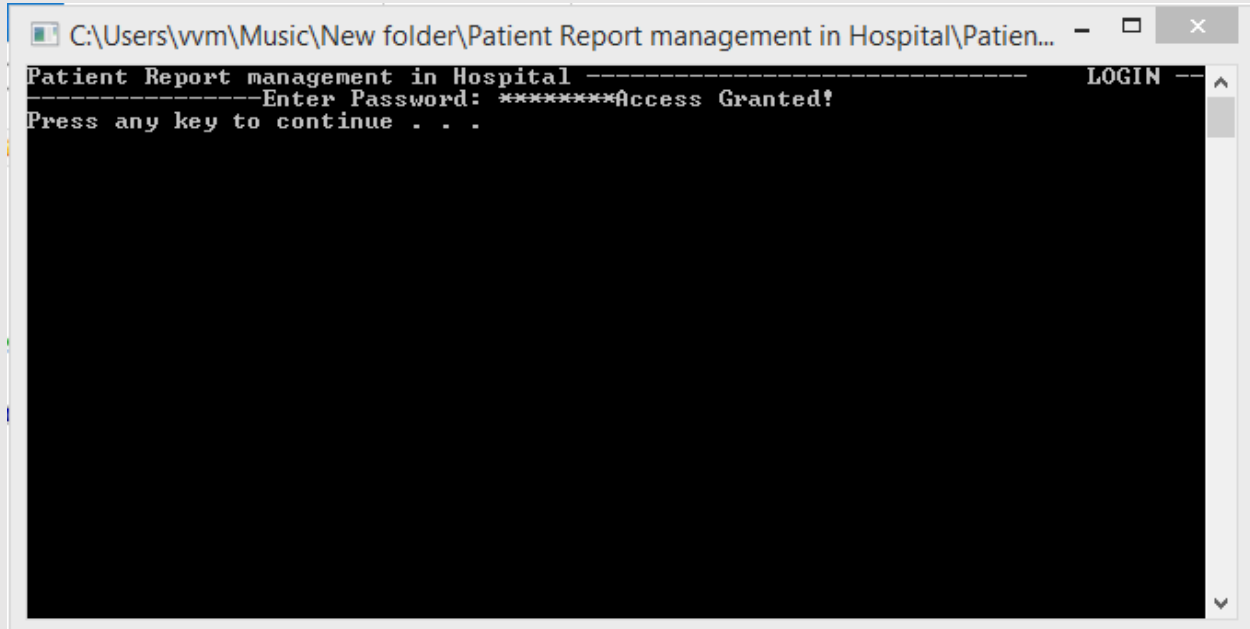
C:\Users\vvm\Music\New folder\Patient Report management in Hospital\Patien...

Patient Report management in Hospital -------------------------------    LOGIN --
----------------Enter Password: ********Access Granted!
Press any key to continue . . .